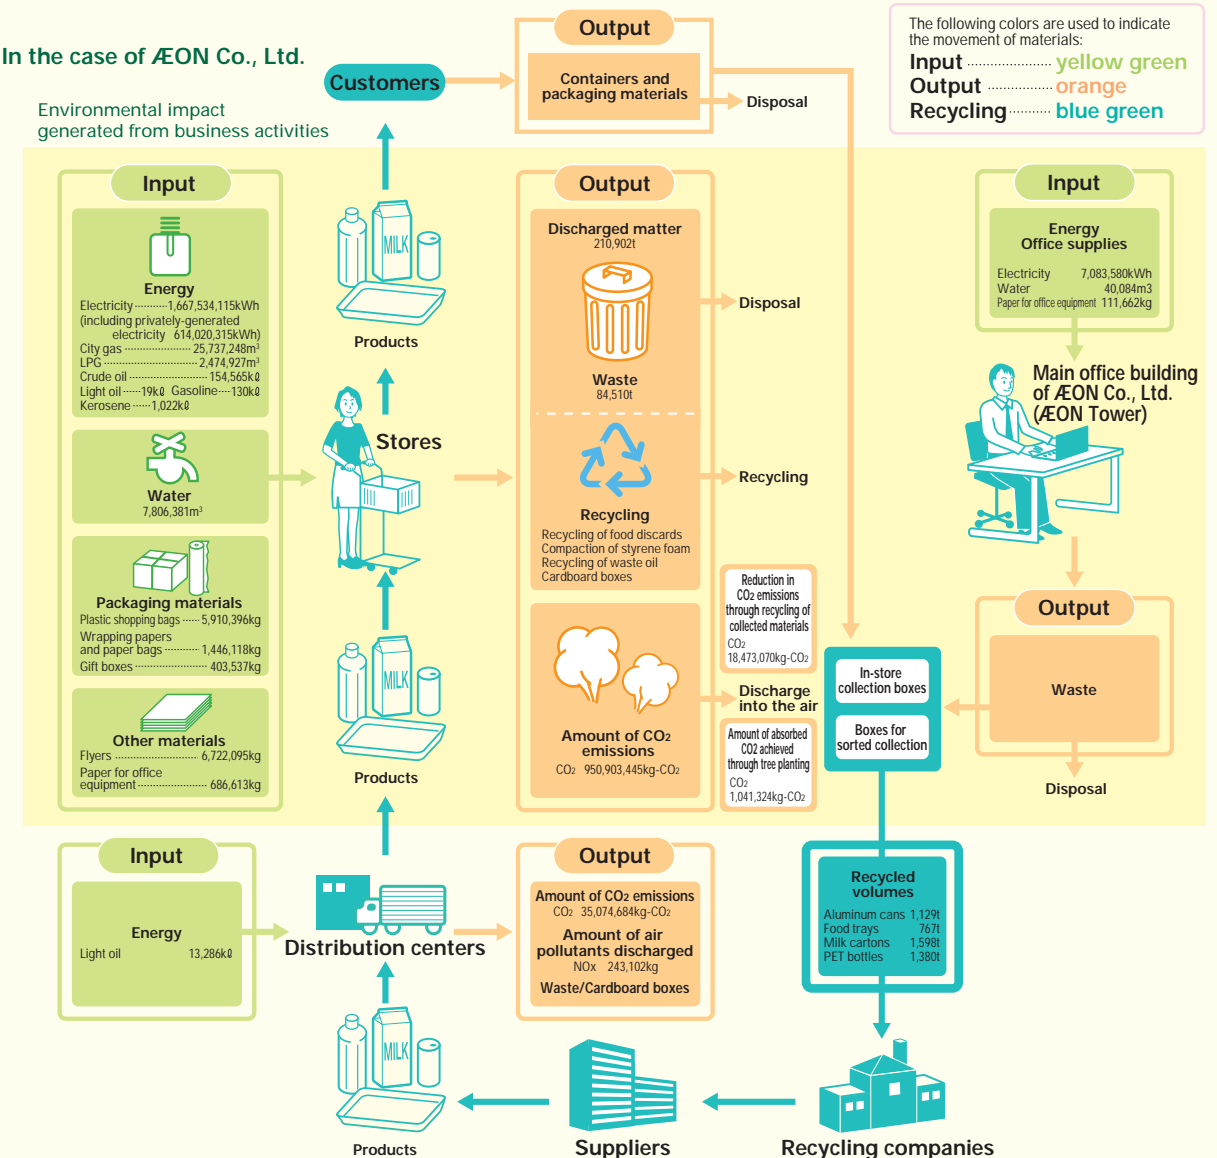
In the case of ÆON Co., Ltd.

Environmental impact generated from business activities

Customers

Output

Containers and packaging materials

Disposal

The following colors are used to indicate the movement of materials:
Input ............ yellow green
Output ............ orange
Recycling ......... blue green

Input

Energy
Electricity ......... 1,667,534,115kWh
(including privately-generated electricity 614,020,315kWh)
City gas ......... 25,737,248m³
LPG ......... 2,474,927m³
Crude oil ......... 154,565kℓ
Light oil ..... 19kℓ Gasoline ..... 130kℓ
Kerosene ..... 1,022kℓ

Water
7,806,381m³

Packaging materials
Plastic shopping bags ...... 5,910,396kg
Wrapping papers and paper bags ......... 1,446,118kg
Gift boxes ......... 403,537kg

Other materials
Flyers ......... 6,722,095kg
Paper for office equipment ......... 686,613kg

MILK

Products

Stores

Products

Output

Discharged matter
210,902t

Waste
84,510t

Disposal

Recycling
Recycling of food discards
Compaction of styrene foam
Recycling of waste oil
Cardboard boxes

Recycling

Reduction in CO2 emissions through recycling of collected materials
CO2
18,473,070kg-CO2

Amount of CO2 emissions
CO2 950,903,445kg-CO2

Discharge into the air

Amount of absorbed CO2 achieved through tree planting
CO2
1,041,324kg-CO2

Input

Energy
Office supplies
Electricity 7,083,580kWh
Water 40,084m3
Paper for office equipment 111,662kg

Main office building of ÆON Co., Ltd. (ÆON Tower)

Output

Waste

Disposal

In-store collection boxes

Boxes for sorted collection

Input

Energy
Light oil 13,286kℓ

Distribution centers

Output

Amount of CO2 emissions
CO2 35,074,684kg-CO2
Amount of air pollutants discharged
NOx 243,102kg
Waste/Cardboard boxes

Recycled volumes
Aluminum cans 1,129t
Food trays 767t
Milk cartons 1,598t
PET bottles 1,380t

Products

Suppliers

Recycling companies